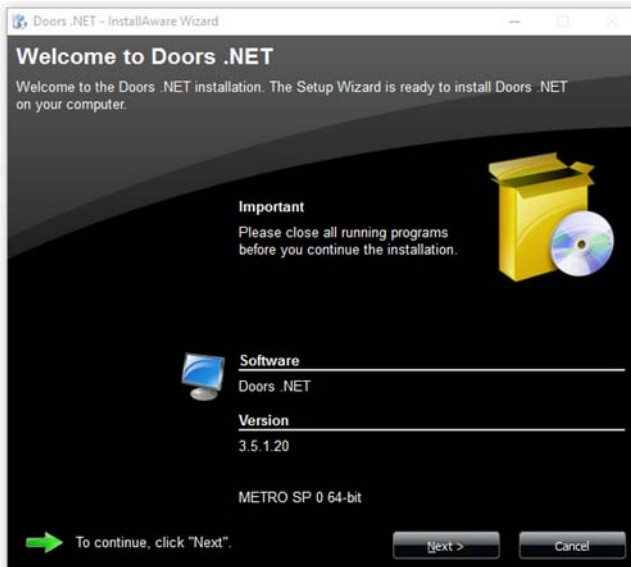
Doors .NET - InstallAware Wizard

Welcome to Doors .NET

Welcome to the Doors .NET installation. The Setup Wizard is ready to install Doors .NET on your computer.

Important

Please close all running programs before you continue the installation.

Software

Doors .NET

Version

3.5.1.20

METRO SP 0 64-bit

To continue, click "Next".

Next >

Cancel